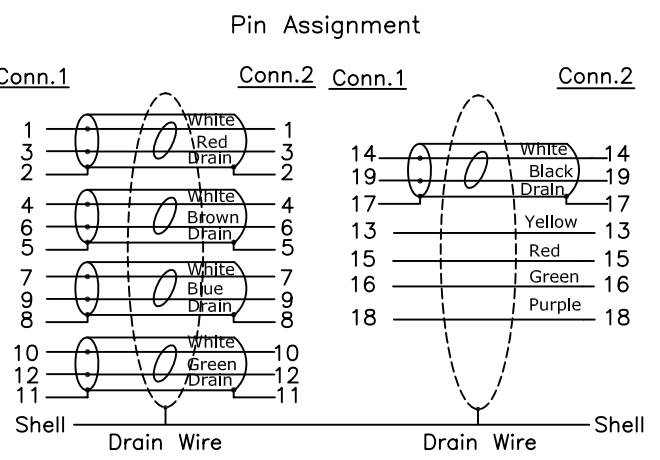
Pin Assignment

Conn.1

Conn.2

1 White 1
3 Red 3
2 Drain 2

4 White 4
6 Brown 6
5 Drain 5

7 White 7
9 Blue 9
8 Drain 8

10 White 10
12 Green 12
11 Drain 11

Shell

Drain Wire

Conn.1

Conn.2

14 White 14
19 Black 19
17 Drain 17

13 Yellow 13
15 Red 15
16 Green 16
18 Purple 18

Drain Wire

Shell